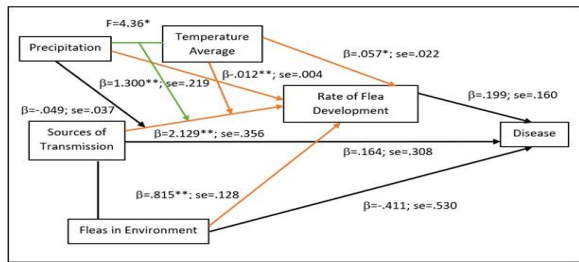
F=4.36*

Precipitation

Temperature Average

β=.057*; se=.022

β-.012**; se=.004

β=1.300**; se=.219

Rate of Flea Development

β=-.049; se=.037

β=.199; se=.160

Sources of Transmission

β=2.129**; se=.356

β=.164; se=.308

Disease

β=.815**; se=.128

β=-.411; se=.530

Fleas in Environment